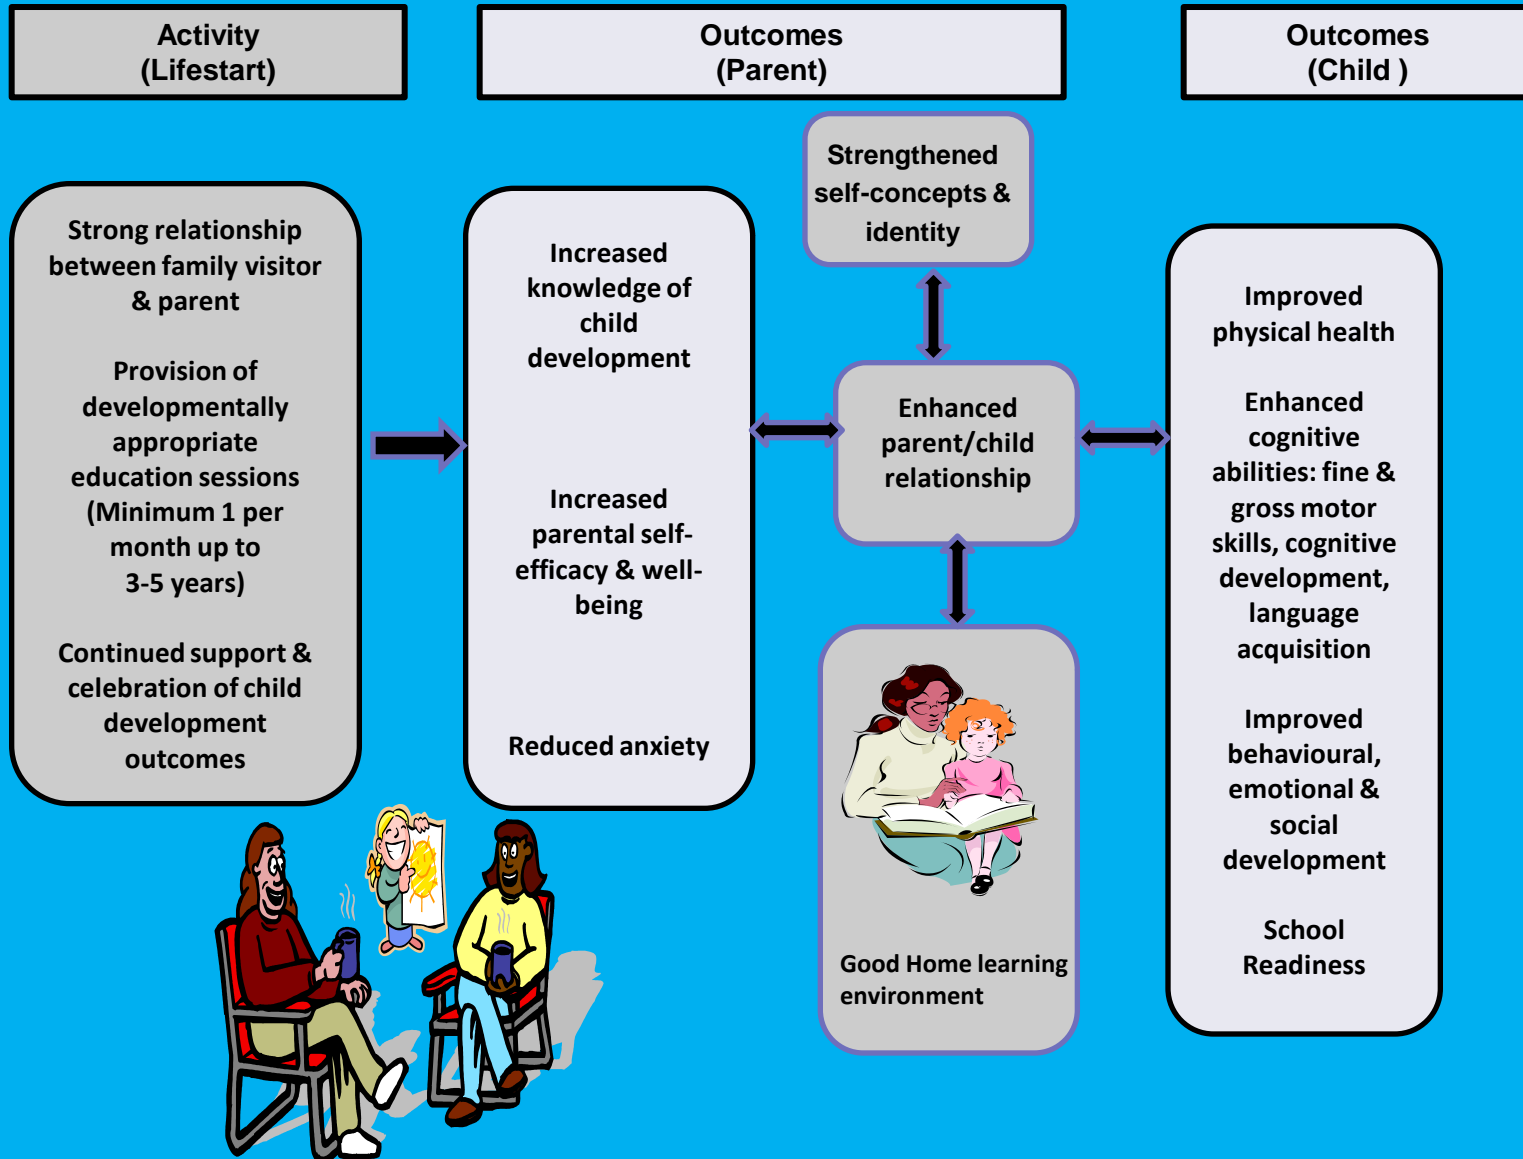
Activity
(Lifestart)

Outcomes
(Parent)

Outcomes
(Child )

Strong relationship between family visitor & parent

Provision of developmentally appropriate education sessions (Minimum 1 per month up to 3-5 years)

Continued support & celebration of child development outcomes

Increased knowledge of child development

Increased parental self-efficacy & well-being

Reduced anxiety

Strengthened self-concepts & identity

Enhanced parent/child relationship

Good Home learning environment

Improved physical health

Enhanced cognitive abilities: fine & gross motor skills, cognitive development, language acquisition

Improved behavioural, emotional & social development

School Readiness